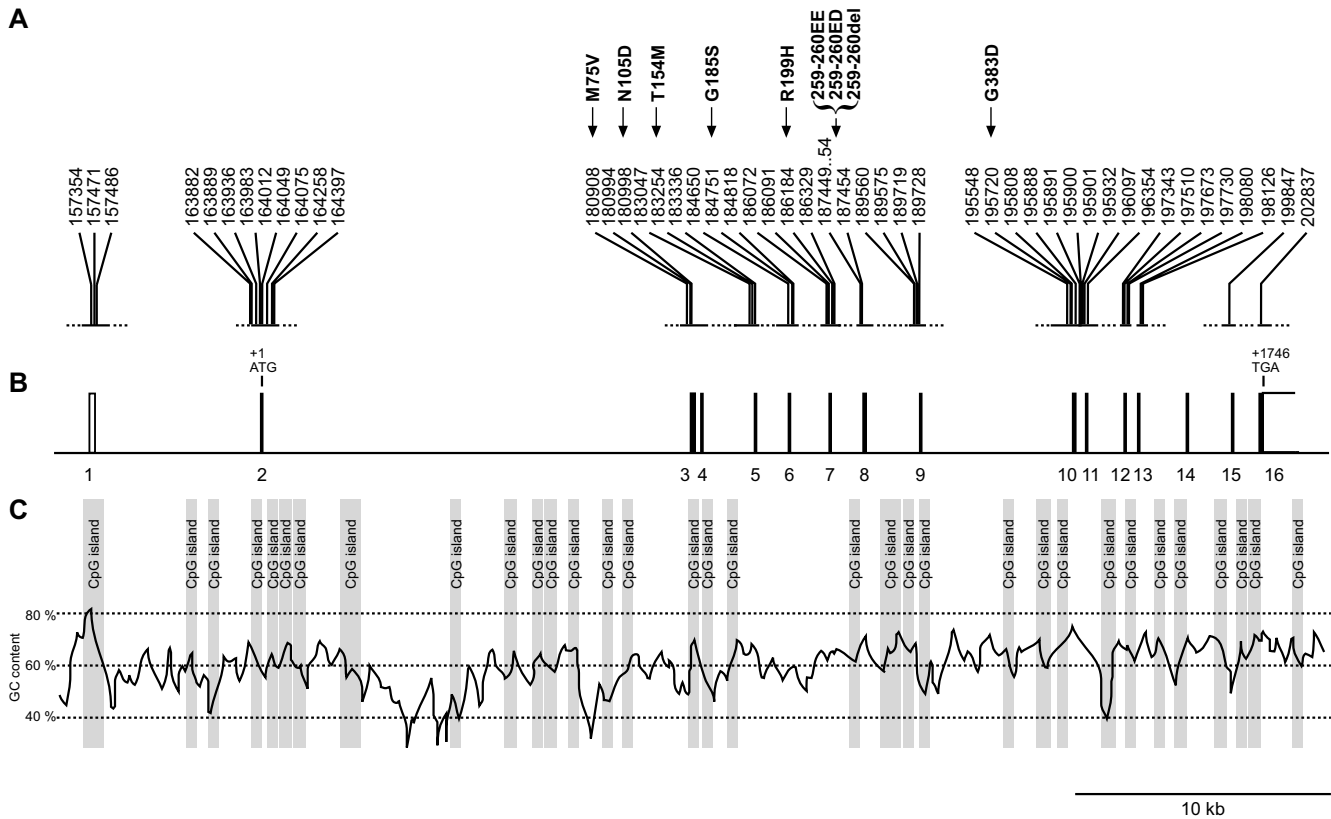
A

M75V
N105D
T154M
G185S
R199H
259-260EE
259-260ED
259-260del
G383D

157354
157471
157486
163882
163889
163936
163983
164012
164049
164075
164258
164397
180908
180994
180998
183047
183254
183336
184650
184751
184818
186072
186091
186184
186329
187449..54
187454
189560
189575
189719
189728
195548
195720
195808
195888
195891
195900
195901
195932
196097
196354
197343
197510
197673
197730
198080
198126
199847
202837

B

+1
ATG

+1746
TGA

1 2 3 4 5 6 7 8 9 10 11 12 13 14 15 16

C

CpG island
CpG island
CpG island
CpG island
CpG island
CpG island
CpG island
CpG island
CpG island
CpG island
CpG island
CpG island
CpG island
CpG island
CpG island
CpG island
CpG island
CpG island
CpG island
CpG island
CpG island
CpG island
CpG island
CpG island
CpG island
CpG island
CpG island
CpG island
CpG island
CpG island
CpG island
CpG island
CpG island
CpG island
CpG island
CpG island
CpG island

80 %
60 %
40 %
GC content

10 kb